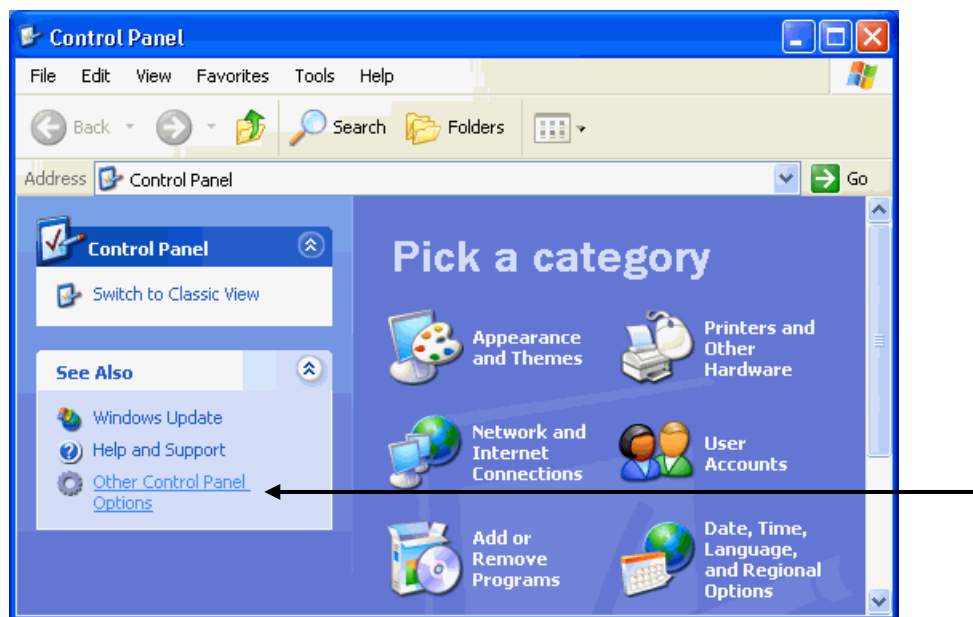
Control Panel

File Edit View Favorites Tools Help

Back Search Folders

Address Control Panel Go

Control Panel

Switch to Classic View

See Also

Windows Update

Help and Support

Other Control Panel Options

Pick a category

Appearance and Themes

Printers and Other Hardware

Network and Internet Connections

User Accounts

Add or Remove Programs

Date, Time, Language, and Regional Options